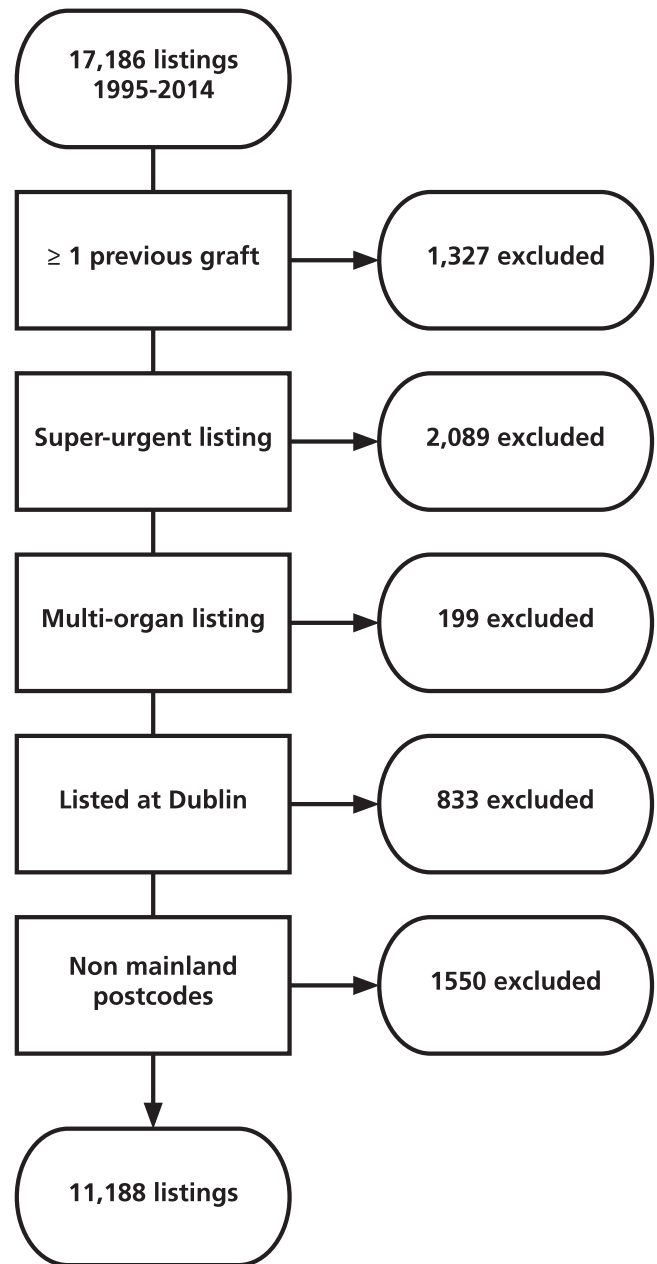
17,186 listings
1995-2014

≥ 1 previous graft

1,327 excluded

Super-urgent listing

2,089 excluded

Multi-organ listing

199 excluded

Listed at Dublin

833 excluded

Non mainland postcodes

1550 excluded

11,188 listings